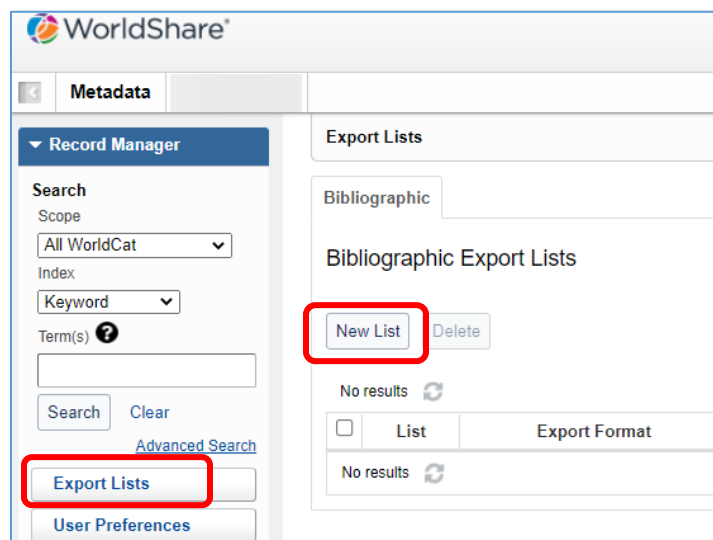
WorldShare®

Metadata

Record Manager

Search

Scope

All WorldCat

Index

Keyword

Term(s) ?

Search Clear

Advanced Search

Export Lists

User Preferences

Export Lists

Bibliographic

Bibliographic Export Lists

New List Delete

No results

| | List | Export Format |
|---|---|---|
| No results | | |